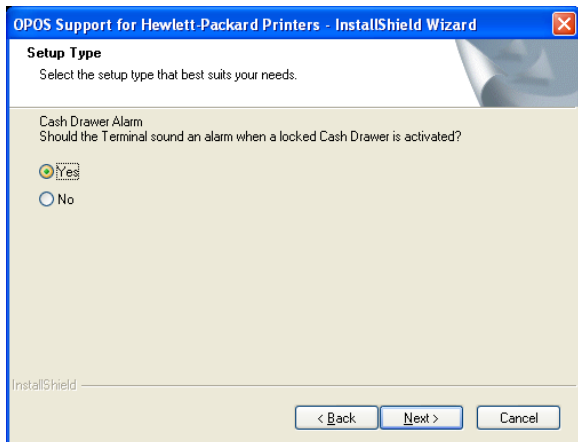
OPOS Support for Hewlett-Packard Printers - InstallShield Wizard

Setup Type

Select the setup type that best suits your needs.

Cash Drawer Alarm
Should the Terminal sound an alarm when a locked Cash Drawer is activated?

Yes

No

InstallShield

< Back

Next >

Cancel